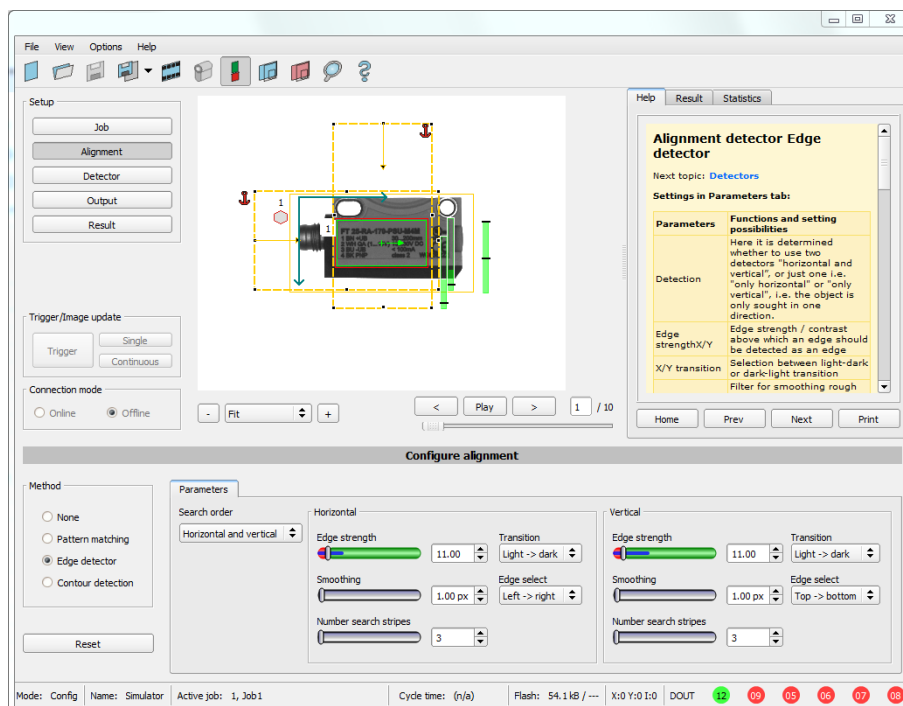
File View Options Help

Setup

Job

Alignment

Detector

Output

Result

Trigger/Image update

Trigger

Single

Continuous

Connection mode

Online

Offline

1

1

- Fit +

< Play >

1 / 10

Help Result Statistics

Alignment detector Edge detector

Next topic: Detectors

Settings in Parameters tab:

| Parameters | Functions and setting possibilities |
|---|---|
| Detection | Here it is determined whether to use two detectors "horizontal and vertical", or just one i.e. "only horizontal" or "only vertical", i.e. the object is only sought in one direction. |
| Edge strengthX/Y | Edge strength / contrast above which an edge should be detected as an edge |
| X/Y transition | Selection between light-dark or dark-light transition |
| | Filter for smoothing rough |

Home Prev Next Print

Configure alignment

Method

None

Pattern matching

Edge detector

Contour detection

Reset

Parameters

Search order

Horizontal and vertical

Horizontal

Edge strength

11.00

Transition

Light -> dark

Smoothing

1.00 px

Edge select

Left -> right

Number search stripes

3

Vertical

Edge strength

11.00

Transition

Light -> dark

Smoothing

1.00 px

Edge select

Top -> bottom

Number search stripes

3

Mode: Config Name: Simulator Active job: 1, Job1 Cycle time: (n/a) Flash: 54.1 kB / --- X:0 Y:0 I:0 DOUT 12 09 05 06 07 08